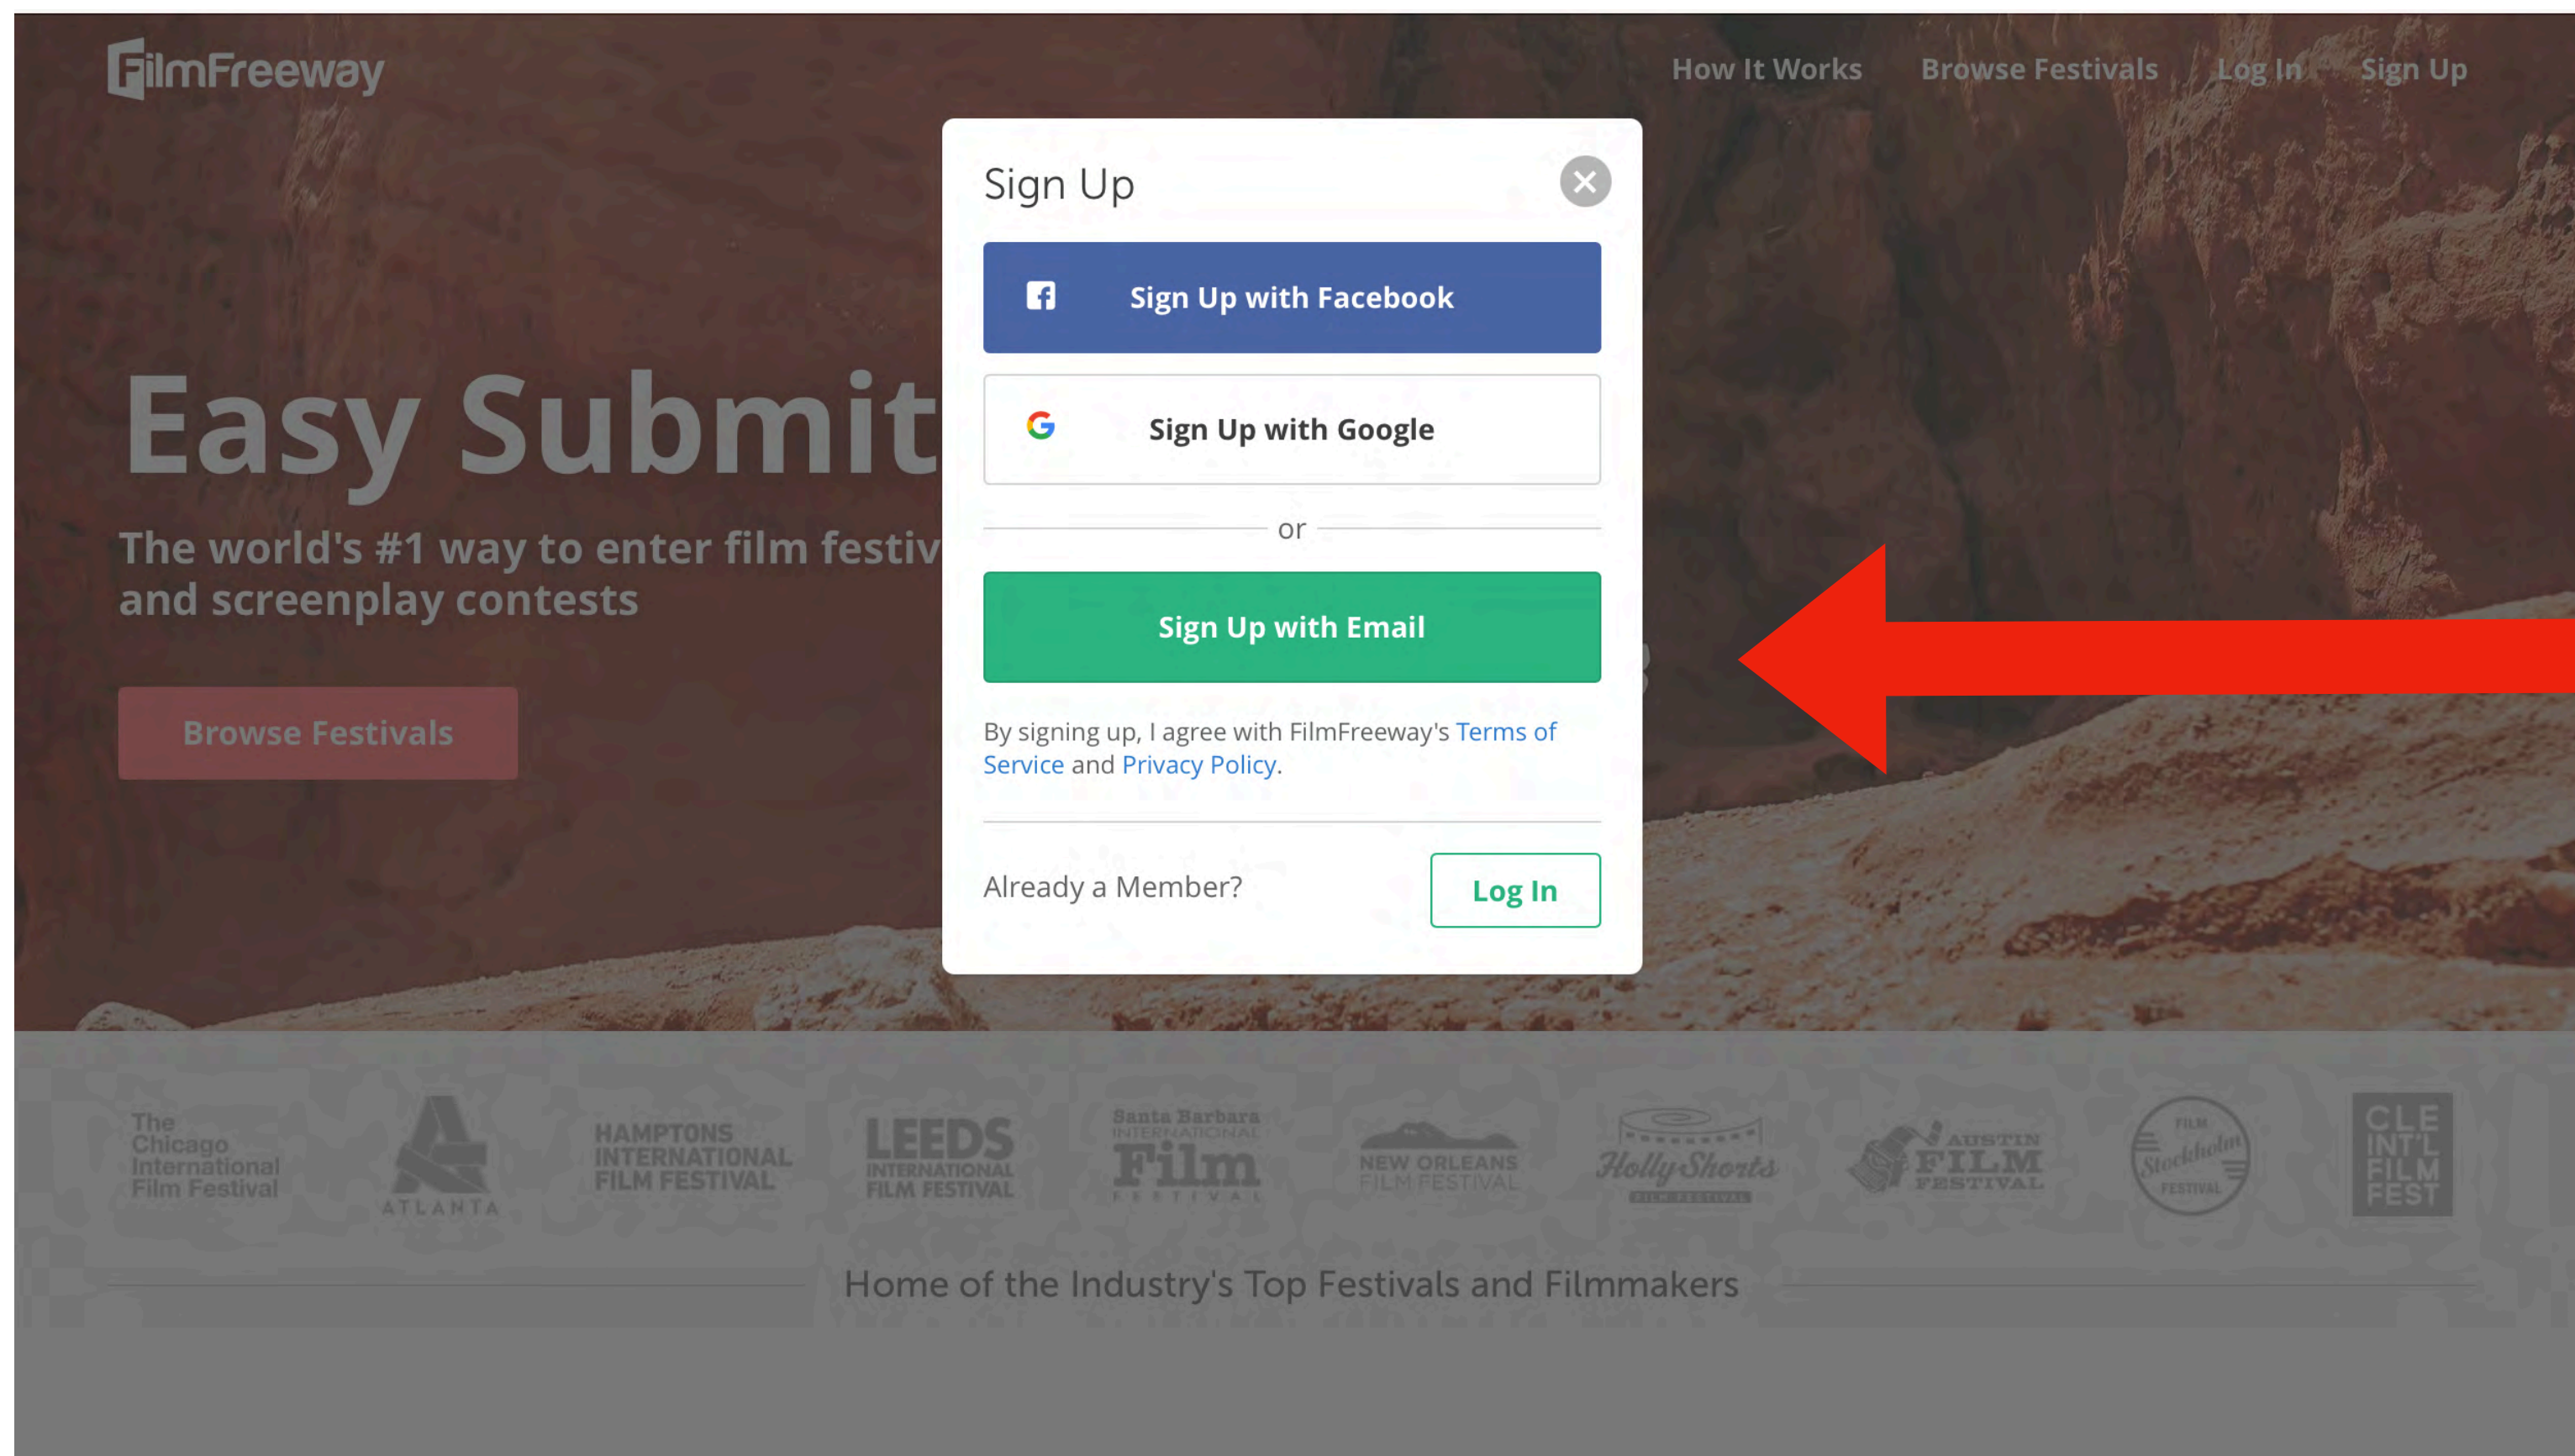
FilmFreeway

How It Works Browse Festivals Log In Sign Up

Easy Submit

The world's #1 way to enter film festiv
and screenplay contests

Browse Festivals

Sign Up

Sign Up with Facebook

Sign Up with Google

or

Sign Up with Email

By signing up, I agree with FilmFreeway's Terms of Service and Privacy Policy.

Already a Member?

Log In

The Chicago International Film Festival

ATLANTA

HAMPTONS INTERNATIONAL FILM FESTIVAL

LEEDS INTERNATIONAL FILM FESTIVAL

Santa Barbara INTERNATIONAL Film FESTIVAL

NEW ORLEANS FILM FESTIVAL

HollyShorts FILM FESTIVAL

AUSTIN FILM FESTIVAL

FILM Stockholm FESTIVAL

CLE INT'L FILM FEST

Home of the Industry's Top Festivals and Filmmakers